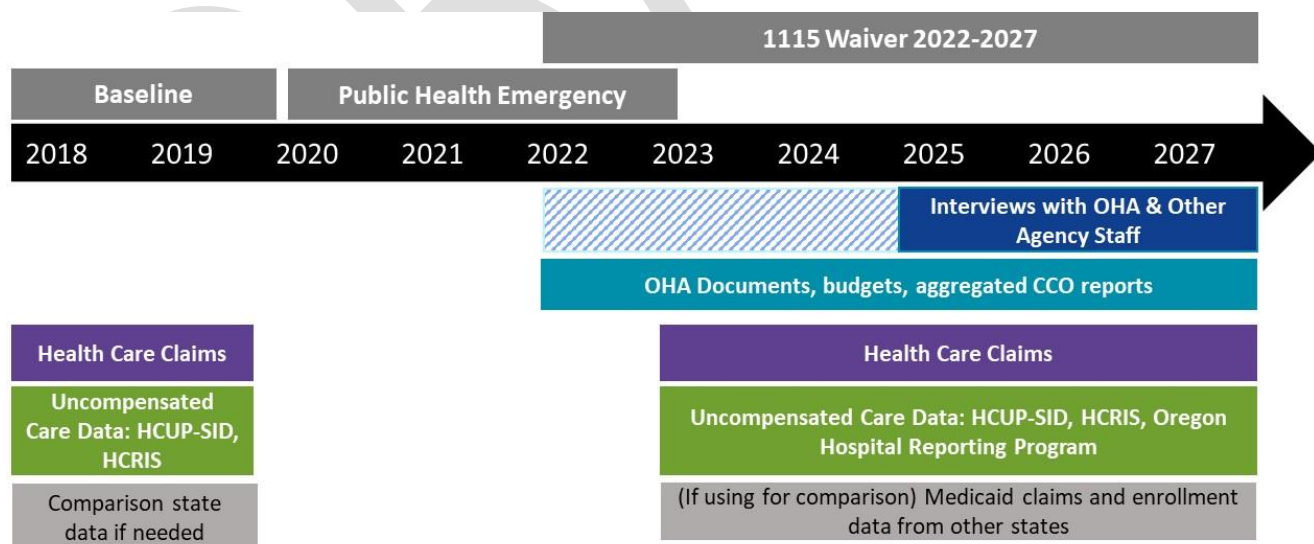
1115 Waiver 2022-2027

Baseline

Public Health Emergency

2018 2019 2020 2021 2022 2023 2024 2025 2026 2027

Interviews with OHA & Other Agency Staff

OHA Documents, budgets, aggregated CCO reports

Health Care Claims

Uncompensated Care Data: HCUP-SID, HCRIS

Comparison state data if needed

Health Care Claims

Uncompensated Care Data: HCUP-SID, HCRIS, Oregon Hospital Reporting Program

(If using for comparison) Medicaid claims and enrollment data from other states